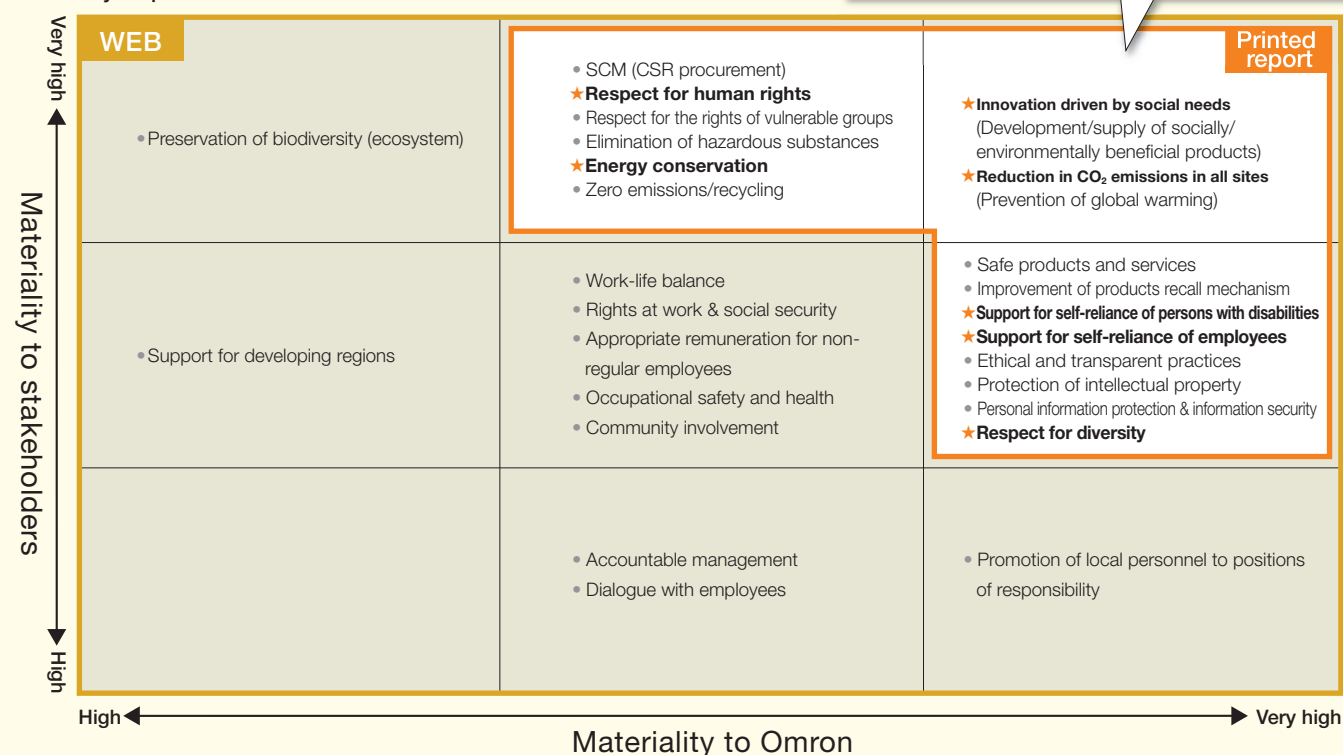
WEB

Printed report

Very high

Materiality to stakeholders

High

• Preservation of biodiversity (ecosystem)

• SCM (CSR procurement)
★Respect for human rights
• Respect for the rights of vulnerable groups
• Elimination of hazardous substances
★Energy conservation
• Zero emissions/recycling

★Innovation driven by social needs (Development/supply of socially/ environmentally beneficial products)
★Reduction in $CO_2$ emissions in all sites (Prevention of global warming)

• Support for developing regions

• Work-life balance
• Rights at work & social security
• Appropriate remuneration for non-regular employees
• Occupational safety and health
• Community involvement

• Safe products and services
• Improvement of products recall mechanism
★Support for self-reliance of persons with disabilities
★Support for self-reliance of employees
• Ethical and transparent practices
• Protection of intellectual property
• Personal information protection & information security
★Respect for diversity

• Accountable management
• Dialogue with employees

• Promotion of local personnel to positions of responsibility

High

Very high

Materiality to Omron